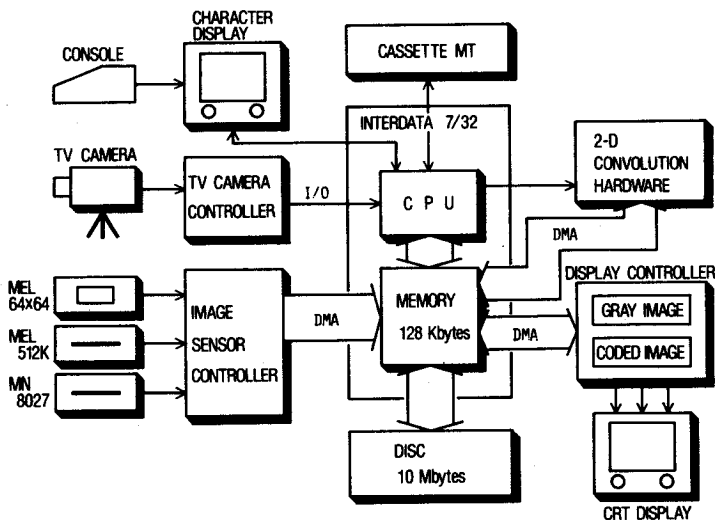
CHARACTER DISPLAY

CONSOLE

CASSETTE MT

INTERDATA 7/32

2-D CONVOLUTION HARDWARE

TV CAMERA

TV CAMERA CONTROLLER

I/O

C P U

DMA

DISPLAY CONTROLLER

MEL 64x64

MEL 512K

MN 8027

IMAGE SENSOR CONTROLLER

DMA

MEMORY 128 Kbytes

DMA

GRAY IMAGE

CODED IMAGE

DISC 10 Mbytes

CRT DISPLAY